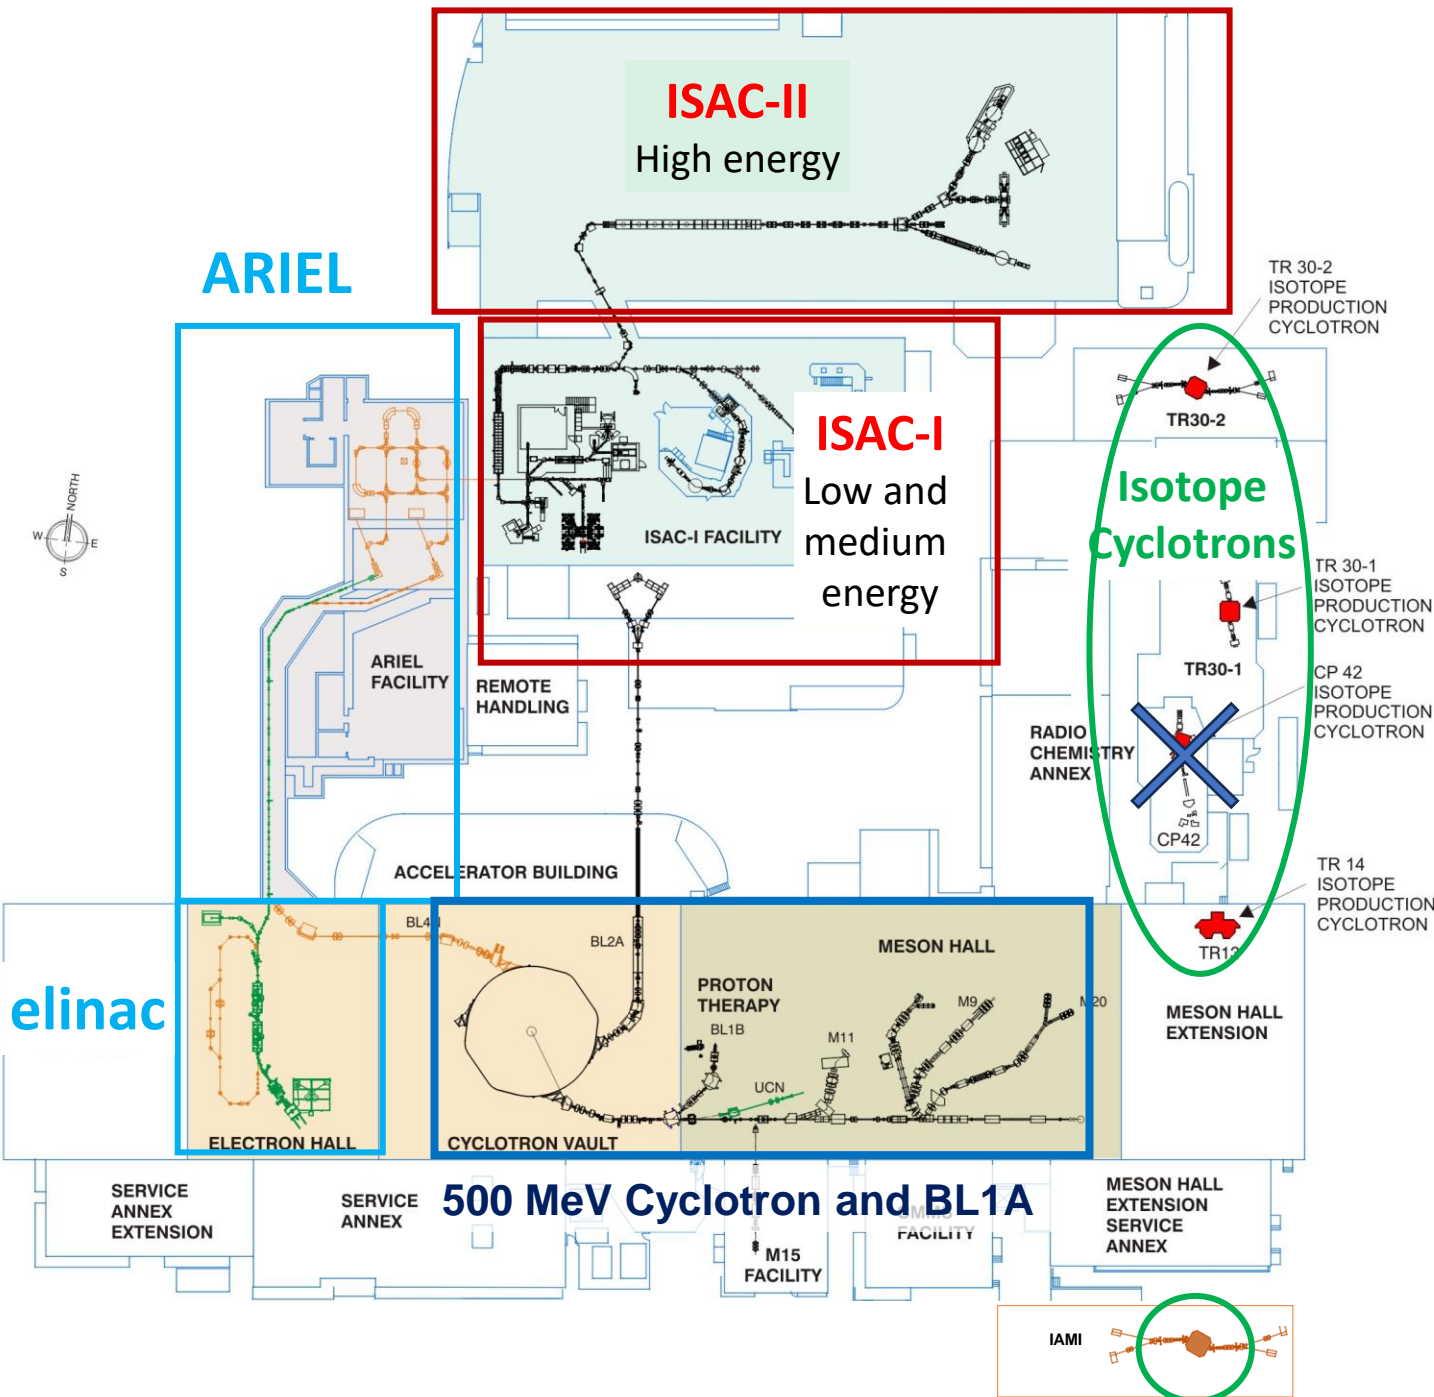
ISAC-II
High energy

ARIEL

TR 30-2
ISOTOPE
PRODUCTION
CYCLOTRON

TR30-2

ISAC-I
Low and
medium
energy

ISAC-I FACILITY

Isotope
Cyclotrons

NORTH
W
E
S

TR 30-1
ISOTOPE
PRODUCTION
CYCLOTRON

TR30-1

CP 42
ISOTOPE
PRODUCTION
CYCLOTRON

ARIEL
FACILITY

REMOTE
HANDLING

RADIO
CHEMISTRY
ANNEX

CP42

ACCELERATOR BUILDING

TR 14
ISOTOPE
PRODUCTION
CYCLOTRON

TR13

BL4

BL2A

MESON HALL

elinac

PROTON
THERAPY

BL1B

M9

M20

M11

MESON HALL
EXTENSION

UCN

ELECTRON HALL

CYCLOTRON VAULT

SERVICE
ANNEX
EXTENSION

SERVICE
ANNEX

500 MeV Cyclotron and BL1A

FACILITY

MESON HALL
EXTENSION
SERVICE
ANNEX

M15
FACILITY

IAMI